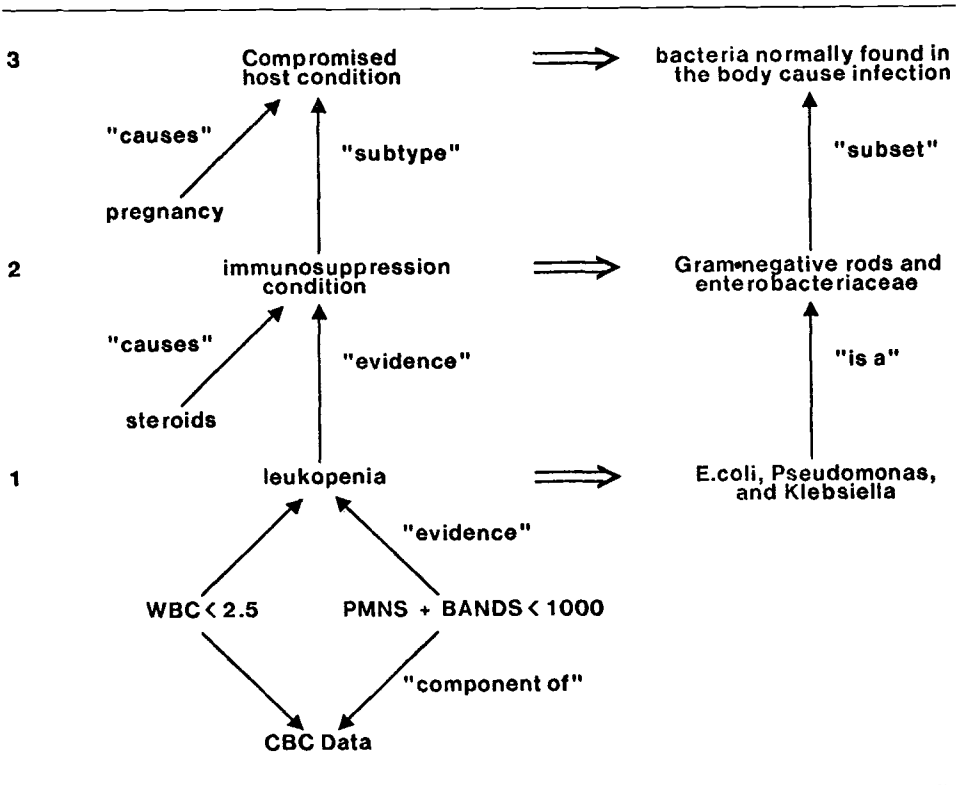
3

Compromised host condition

bacteria normally found in the body cause infection

"causes"

"subtype"

"subset"

pregnancy

2

immunosuppression condition

Gram-negative rods and enterobacteriaceae

"causes"

"evidence"

"is a"

steroids

1

leukopenia

E.coli, Pseudomonas, and Klebsiella

"evidence"

WBC $<$ 2.5

PMNS + BANDS $<$ 1000

"component of"

CBC Data